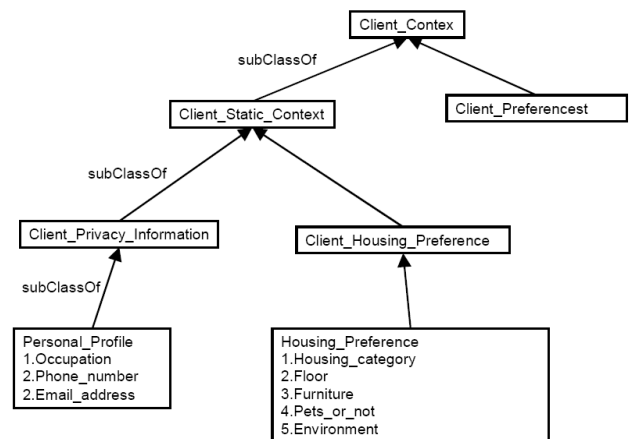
Client_Contex

subClassOf

Client_Static_Context

Client_Preferencest

subClassOf

Client_Privacy_Information

Client_Housing_Preference

subClassOf

Personal_Profile
1.Occupation
2.Phone_number
2.Email_address

Housing_Preference
1.Housing_category
2.Floor
3.Furniture
4.Pets_or_not
5.Environment